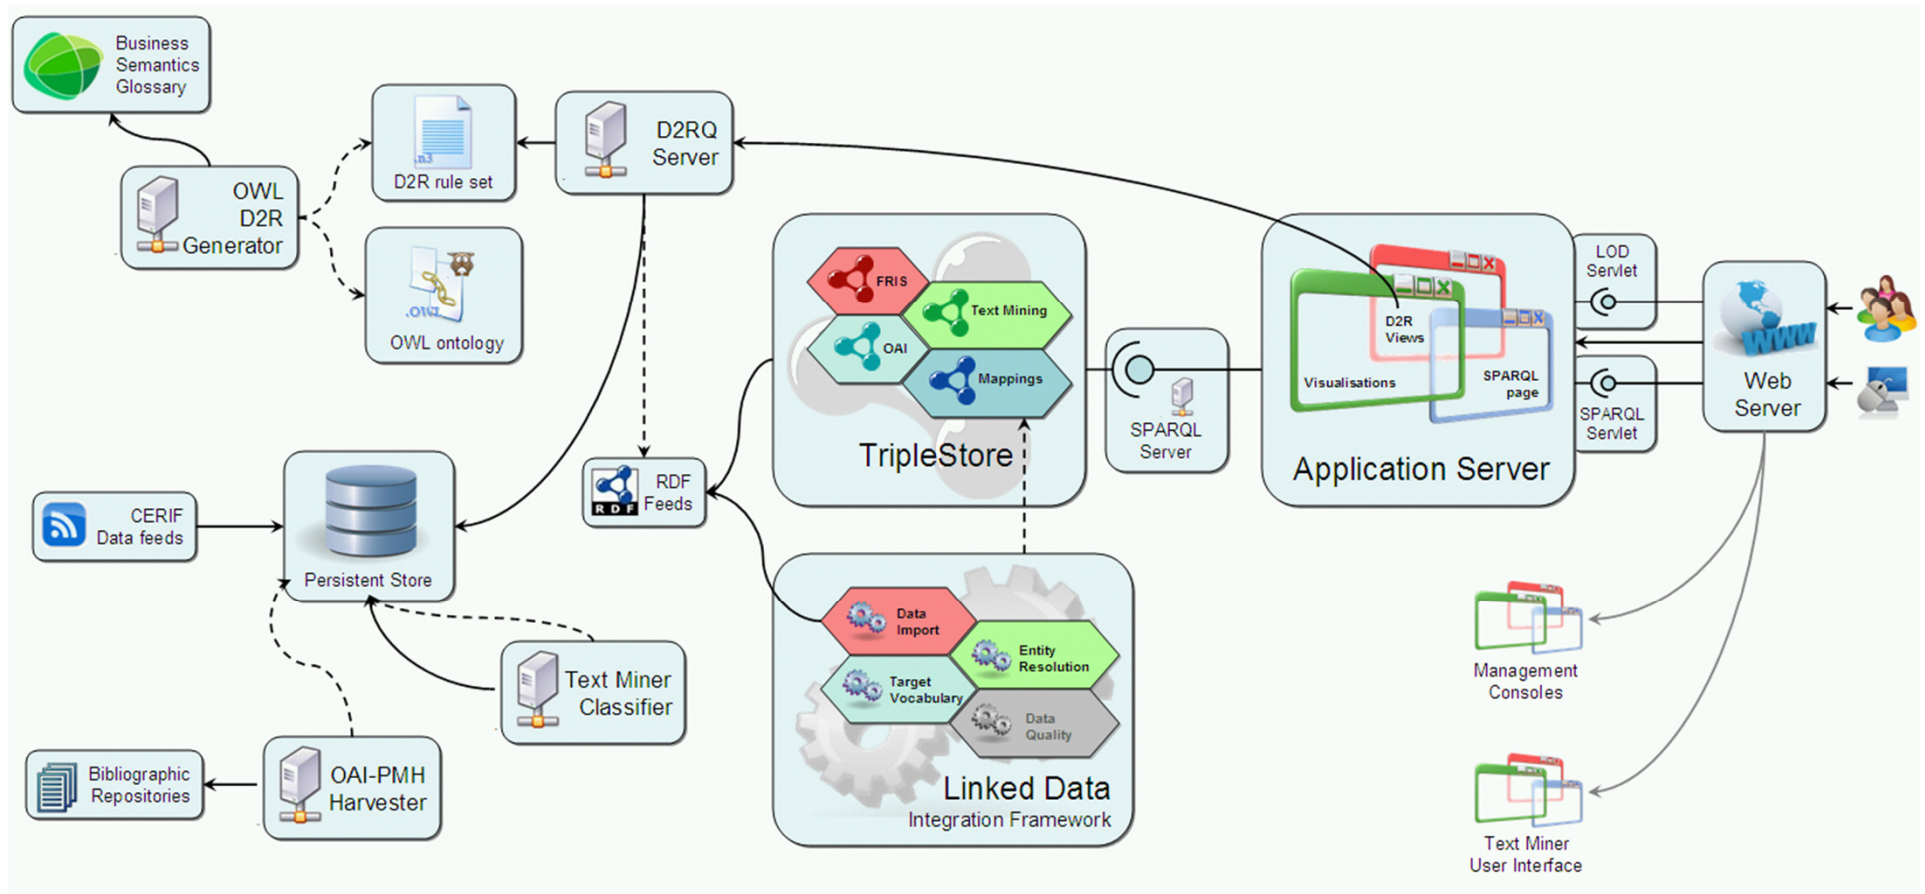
Business Semantics Glossary

D2R rule set

D2RQ Server

OWL D2R Generator

OWL ontology

FRIS

Text Mining

OAI

Mappings

TripleStore

SPARQL Server

D2R Views

Visualisations

SPARQL page

Application Server

LOD Servlet

SPARQL Servlet

Web Server

CERIF Data feeds

Persistent Store

RDF Feeds

Text Miner Classifier

Data Import

Entity Resolution

Target Vocabulary

Data Quality

Linked Data Integration Framework

Management Consoles

Bibliographic Repositories

OAI-PMH Harvester

Text Miner User Interface